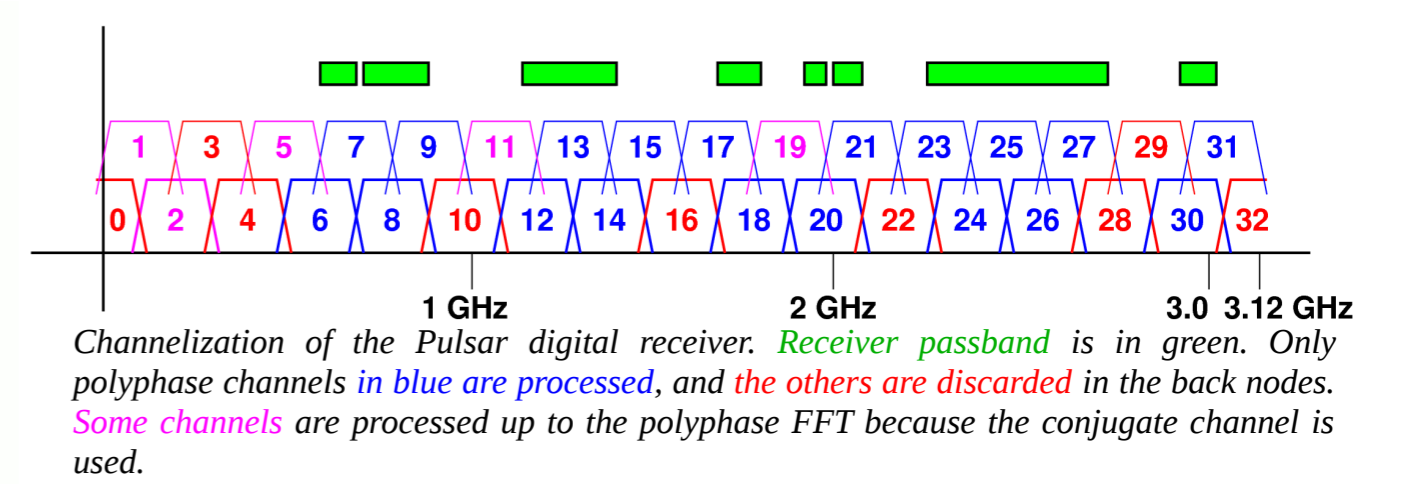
1 3 5 7 9 11 13 15 17 19 21 23 25 27 29 31

0 2 4 6 8 10 12 14 16 18 20 22 24 26 28 30 32

1 GHz 2 GHz 3.0 3.12 GHz

Channelization of the Pulsar digital receiver. Receiver passband is in green. Only polyphase channels in blue are processed, and the others are discarded in the back nodes. Some channels are processed up to the polyphase FFT because the conjugate channel is used.